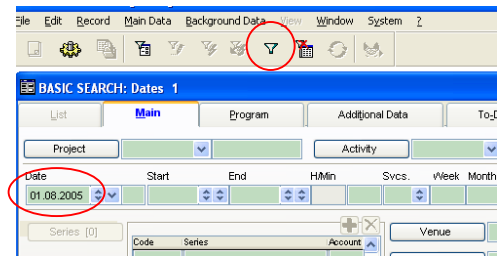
File Edit Record Main Data Background Data View Window System ?

BASIC SEARCH: Dates 1

List Main Program Additional Data To-D

Project Activity

Date Start End H/Min Svcs. Week Month

01.08.2005

Series [0] Code Series Account Venue